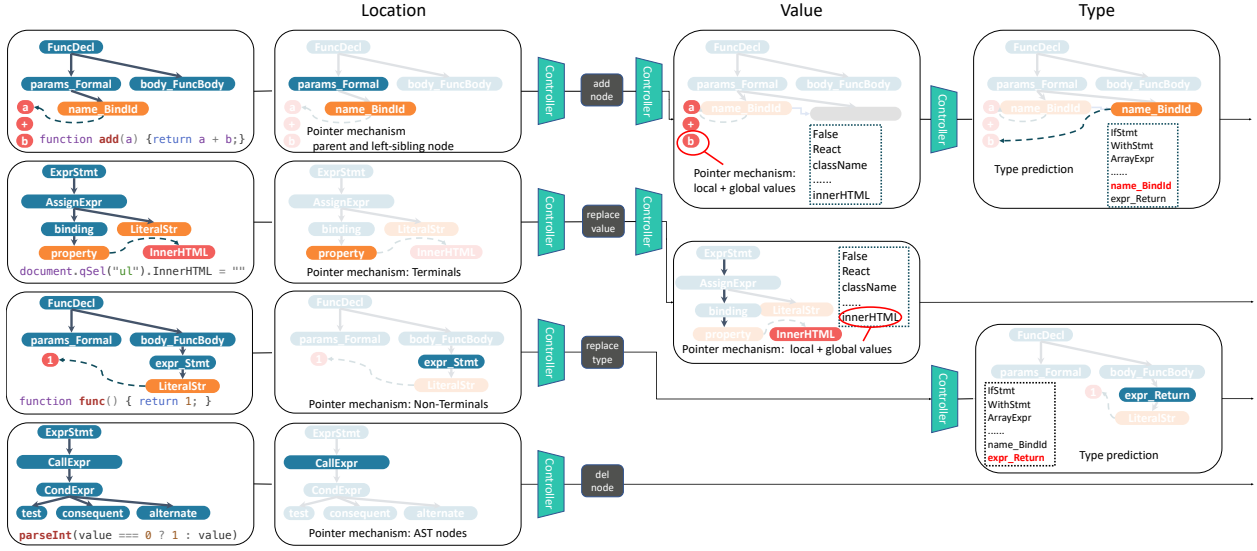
Location

Value

Type

FuncDecl
params_Formal
body_FuncBody
a
name_BindId
+
b
function add(a) {return a + b;}

FuncDecl
params_Formal
body_FuncBody
a
name_BindId
+
b
Pointer mechanism
parent and left-sibling node

Controller
add node
Controller

FuncDecl
params_Formal
body_FuncBody
a
name_BindId
+
b
False
React
className
......
innerHTML
Pointer mechanism:
local + global values

Controller

FuncDecl
params_Formal
body_FuncBody
a
name_BindId
+
b
name_BindId
IfStmt
WithStmt
ArrayExpr
......
name_BindId
expr_Return
Type prediction

ExprStmt
AssignExpr
binding
LiteralStr
property
InnerHTML
document.qSel("ul").InnerHTML = ""

ExprStmt
AssignExpr
binding
LiteralStr
property
InnerHTML
Pointer mechanism: Terminals

Controller
replace value
Controller

ExprStmt
AssignExpr
binding
LiteralStr
property
InnerHTML
False
React
className
......
innerHTML
Pointer mechanism: local + global values

FuncDecl
params_Formal
body_FuncBody
expr_Stmt
1
LiteralStr
function func() { return 1; }

FuncDecl
params_Formal
body_FuncBody
expr_Stmt
1
LiteralStr
Pointer mechanism: Non-Terminals

Controller
replace type

Controller

FuncDecl
params_Formal
body_FuncBody
IfStmt
WithStmt
ArrayExpr
......
name_BindId
expr_Return
1
expr_Return
LiteralStr
Type prediction

ExprStmt
CallExpr
CondExpr
test
consequent
alternate
parseInt(value === 0 ? 1 : value)

ExprStmt
CallExpr
CondExpr
test
consequent
alternate
Pointer mechanism: AST nodes

Controller
del node